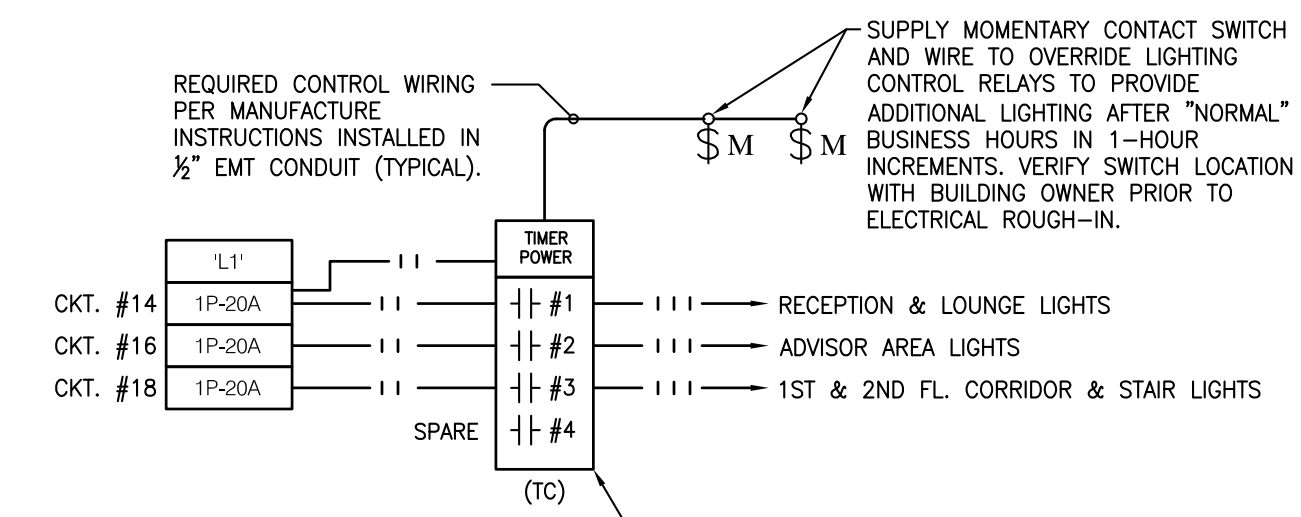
REQUIRED CONTROL WIRING PER MANUFACTURE INSTRUCTIONS INSTALLED IN ½" EMT CONDUIT (TYPICAL).

SUPPLY MOMENTARY CONTACT SWITCH AND WIRE TO OVERRIDE LIGHTING CONTROL RELAYS TO PROVIDE ADDITIONAL LIGHTING AFTER "NORMAL" BUSINESS HOURS IN 1-HOUR INCREMENTS. VERIFY SWITCH LOCATION WITH BUILDING OWNER PRIOR TO ELECTRICAL ROUGH-IN.

$M $M

'L1'

TIMER POWER

CKT. #14 1P-20A #1 RECEPTION & LOUNGE LIGHTS

CKT. #16 1P-20A #2 ADVISOR AREA LIGHTS

CKT. #18 1P-20A #3 1ST & 2ND FL. CORRIDOR & STAIR LIGHTS

SPARE #4

(TC)